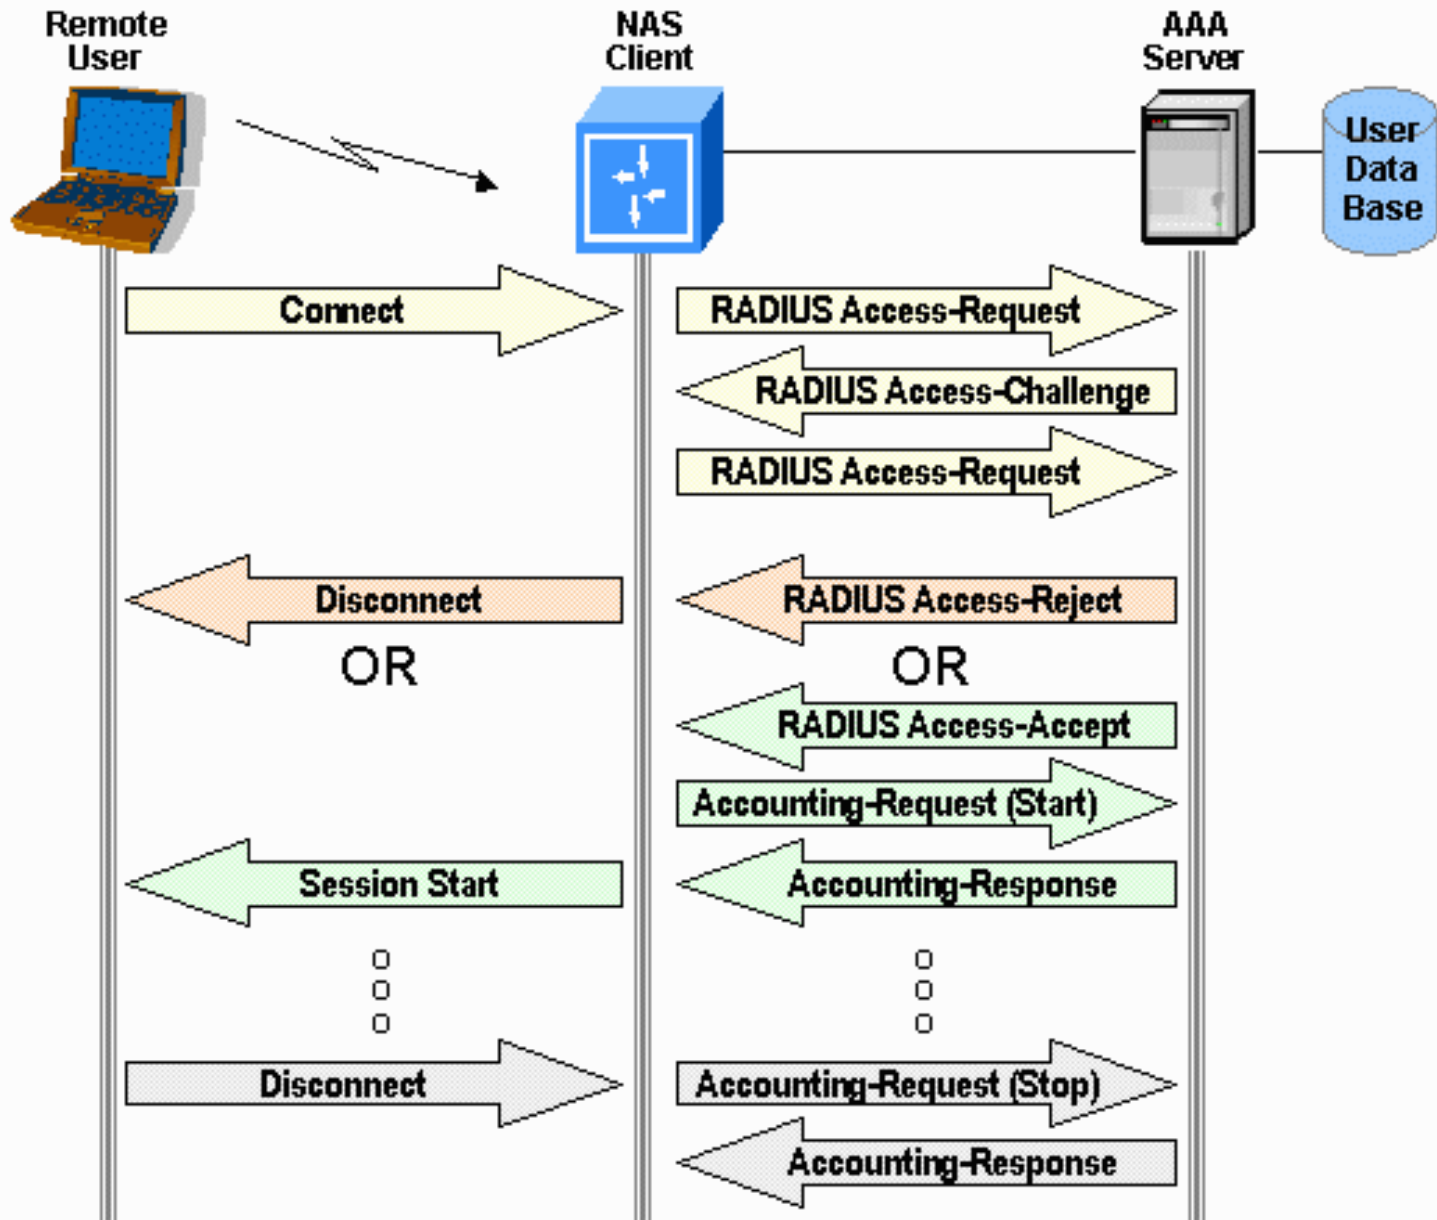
Remote User

NAS Client

AAA Server

User Data Base

Connect

RADIUS Access-Request

RADIUS Access-Challenge

RADIUS Access-Request

Disconnect

RADIUS Access-Reject

OR

OR

RADIUS Access-Accept

Accounting-Request (Start)

Session Start

Accounting-Response

Disconnect

Accounting-Request (Stop)

Accounting-Response